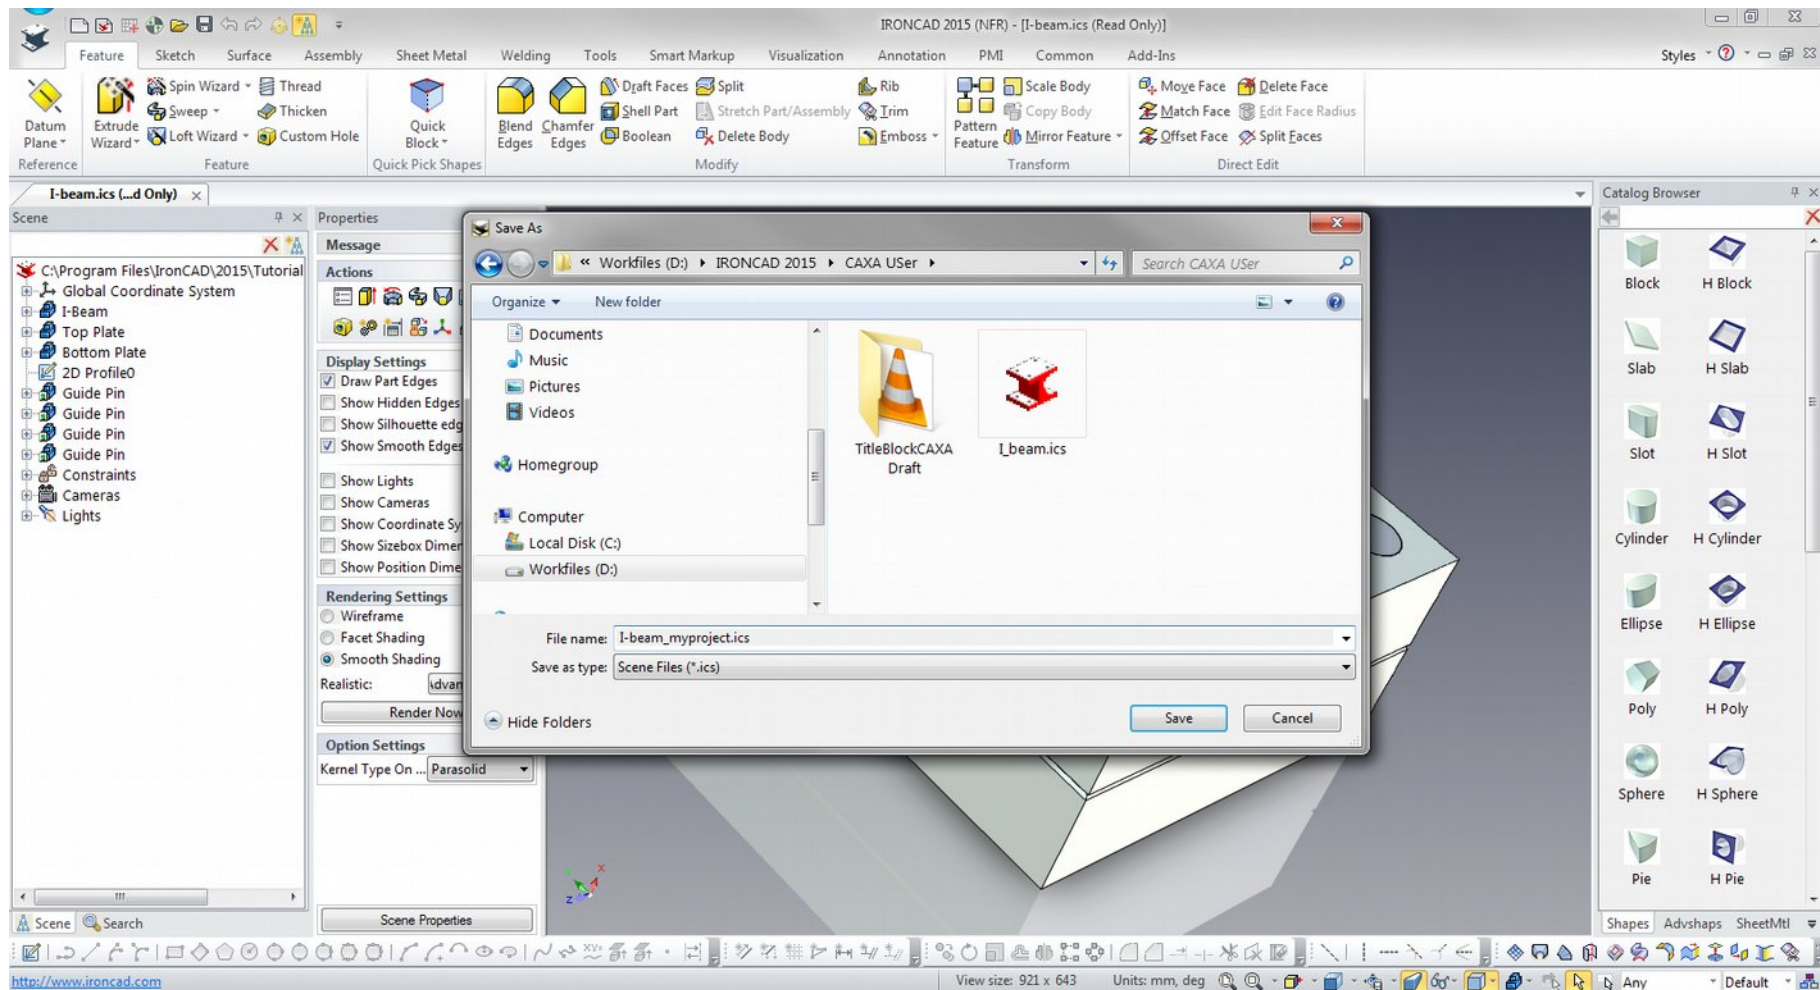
IRONCAD 2015 (NFR) - [I-beam.ics (Read Only)]

Feature Sketch Surface Assembly Sheet Metal Welding Tools Smart Markup Visualization Annotation PMI Common Add-Ins

Styles

Datum Plane
Reference

Extrude Wizard
Spin Wizard
Sweep
Loft Wizard
Thread
Thicken
Custom Hole
Feature

Quick Block
Quick Pick Shapes

Blend Edges
Chamfer Edges
Draft Faces
Shell Part
Boolean
Split
Stretch Part/Assembly
Delete Body
Rib
Trim
Emboss
Modify

Pattern Feature
Scale Body
Copy Body
Mirror Feature
Transform

Move Face
Match Face
Offset Face
Delete Face
Edit Face Radius
Split Faces
Direct Edit

I-beam.ics (...d Only)

Scene

C:\Program Files\IronCAD\2015\Tutorial
Global Coordinate System
I-Beam
Top Plate
Bottom Plate
2D Profile0
Guide Pin
Guide Pin
Guide Pin
Guide Pin
Constraints
Cameras
Lights

Scene Search

Properties
Message
Actions
Display Settings
Draw Part Edges
Show Hidden Edges
Show Silhouette edg
Show Smooth Edges
Show Lights
Show Cameras
Show Coordinate Sy
Show Sizebox Dimen
Show Position Dime
Rendering Settings
Wireframe
Facet Shading
Smooth Shading
Realistic: Advan
Render Now
Option Settings
Kernel Type On ... Parasolid
Scene Properties

Save As
« Workfiles (D:) ▸ IRONCAD 2015 ▸ CAXA USer ▸
Search CAXA USer
Organize New folder
Documents
Music
Pictures
Videos
Homegroup
Computer
Local Disk (C:)
Workfiles (D:)
TitleBlockCAXA Draft
I_beam.ics
File name: I-beam_myproject.ics
Save as type: Scene Files (*.ics)
Hide Folders
Save
Cancel

Catalog Browser
Block H Block
Slab H Slab
Slot H Slot
Cylinder H Cylinder
Ellipse H Ellipse
Poly H Poly
Sphere H Sphere
Pie H Pie
Shapes Advshaps SheetMtl

http://www.ironcad.com
View size: 921 x 643
Units: mm, deg
Any
Default